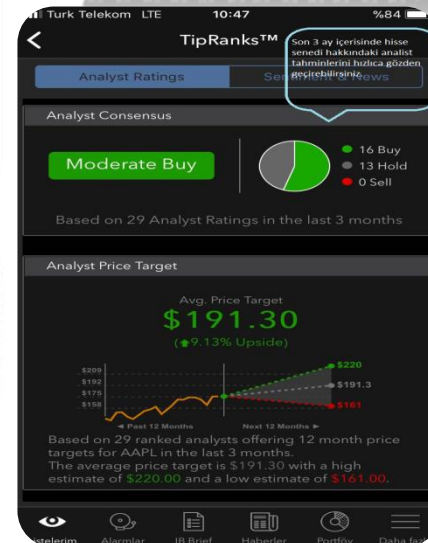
Turk Telekom LTE 10:47 %84

TipRanks™

Son 3 ay içerisinde hisse senedi hakkındaki analist tahminlerini hızlıca gözden geçirebilirsiniz.

Analyst Ratings | Sentiment & News

Analyst Consensus

Moderate Buy

16 Buy
13 Hold
0 Sell

Based on 29 Analyst Ratings in the last 3 months

Analyst Price Target

Avg. Price Target
$191.30
(9.13% Upside)

$209
$192
$175
$158

$220
$191.3
$161

Past 12 Months | Next 12 Months

Based on 29 ranked analysts offering 12 month price targets for AAPL in the last 3 months.
The average price target is $191.30 with a high estimate of $220.00 and a low estimate of $161.00.

İstelerim | Alarmlar | IB Brief | Haberler | Portföy | Daha fazla